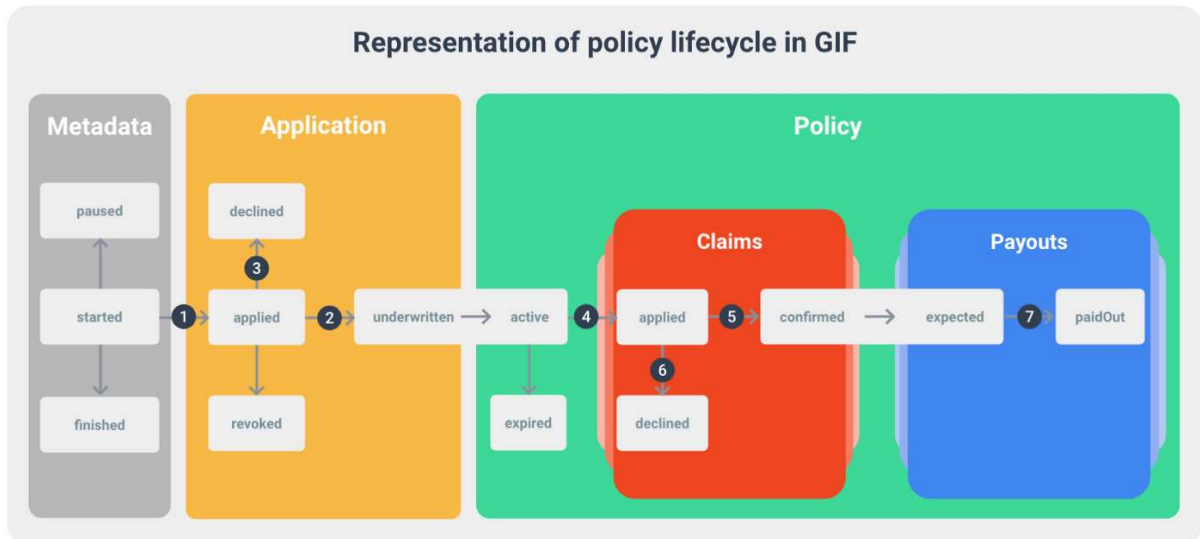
Representation of policy lifecycle in GIF

Metadata

paused

started

finished

Application

declined

3

1

applied

2

revoked

Policy

underwritten

active

expired

4

Claims

applied

5

confirmed

6

declined

Payouts

expected

7

paidOut